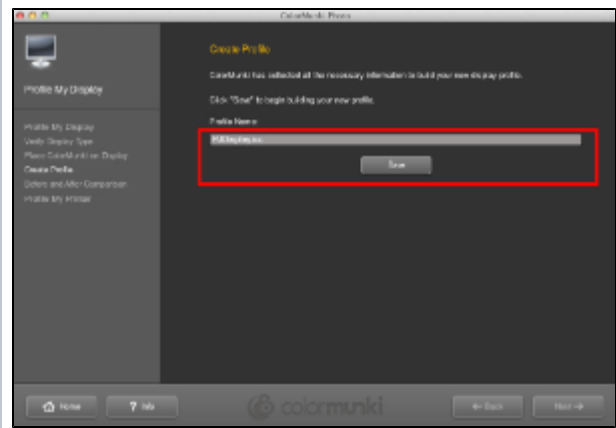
ColorMunki Photo

Profile My Display

Profile My Display
Verify Display Type
Place ColorMunki on Display
Create Profile
Before and After Comparison
Profile My Printer

Create Profile

ColorMunki has collected all the necessary information to build your new display profile.

Click "Save" to begin building your new profile.

Profile Name

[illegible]

Save

Home

? Info

colormunki

← Back

Next →